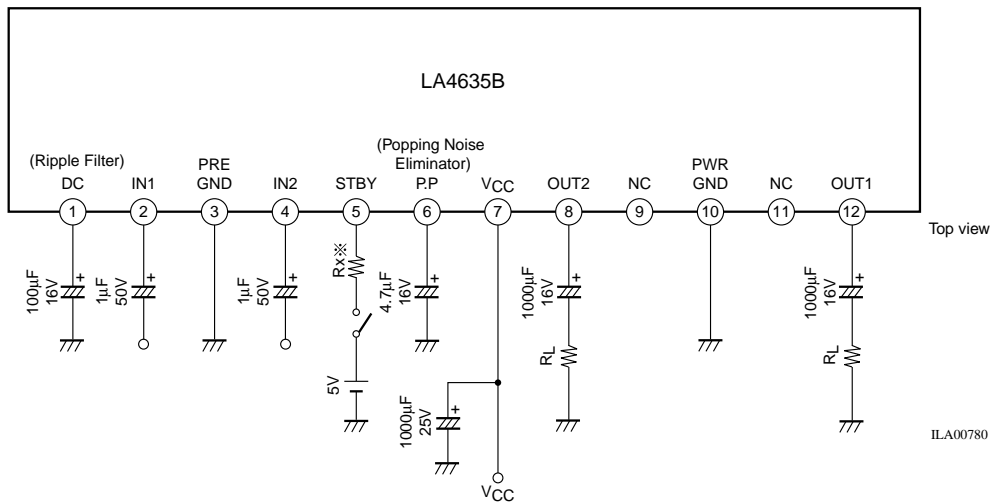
LA4635B

(Ripple Filter)
DC
1

IN1
2

PRE
GND
3

IN2
4

STBY
5

(Popping Noise
Eliminator)
P.P
6

$V_{CC}$
7

OUT2
8

NC
9

PWR
GND
10

NC
11

OUT1
12

Top view

100µF
16V
+

1µF
50V
+

1µF
50V
+

Rx※

4.7µF
16V
+

5V

1000µF
25V
+

1000µF
16V
+

RL

1000µF
16V
+

RL

$V_{CC}$

ILA00780